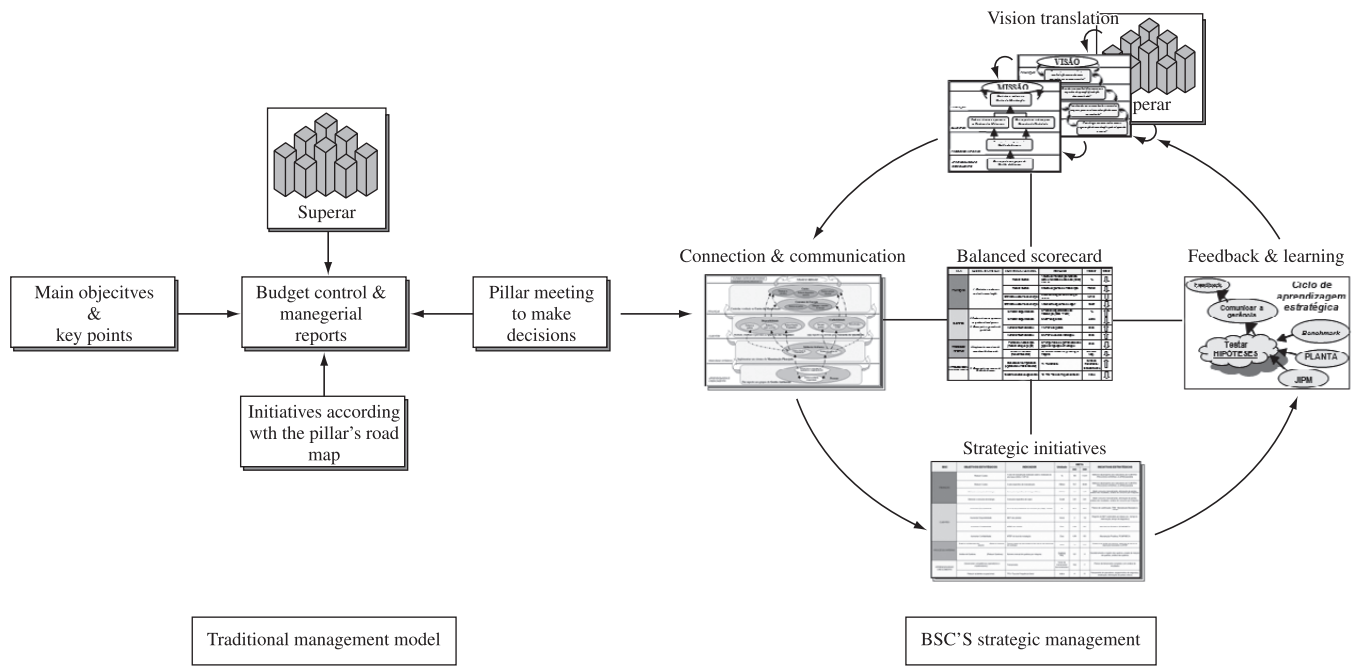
Vision translation

VISÃO

MISSÃO

perar

Superar

Main objecitves & key points

Budget control & manegerial reports

Pillar meeting to make decisions

Initiatives according wth the pillar's road map

Connection & communication

Balanced scorecard

Feedback & learning

Feedback

Ciclo de aprendizagem estratégica

Comunicar a gerência

Benchmark

Testar HIPÓTESES

PLANTA

JIPM

Strategic initiatives

Traditional management model

BSC'S strategic management